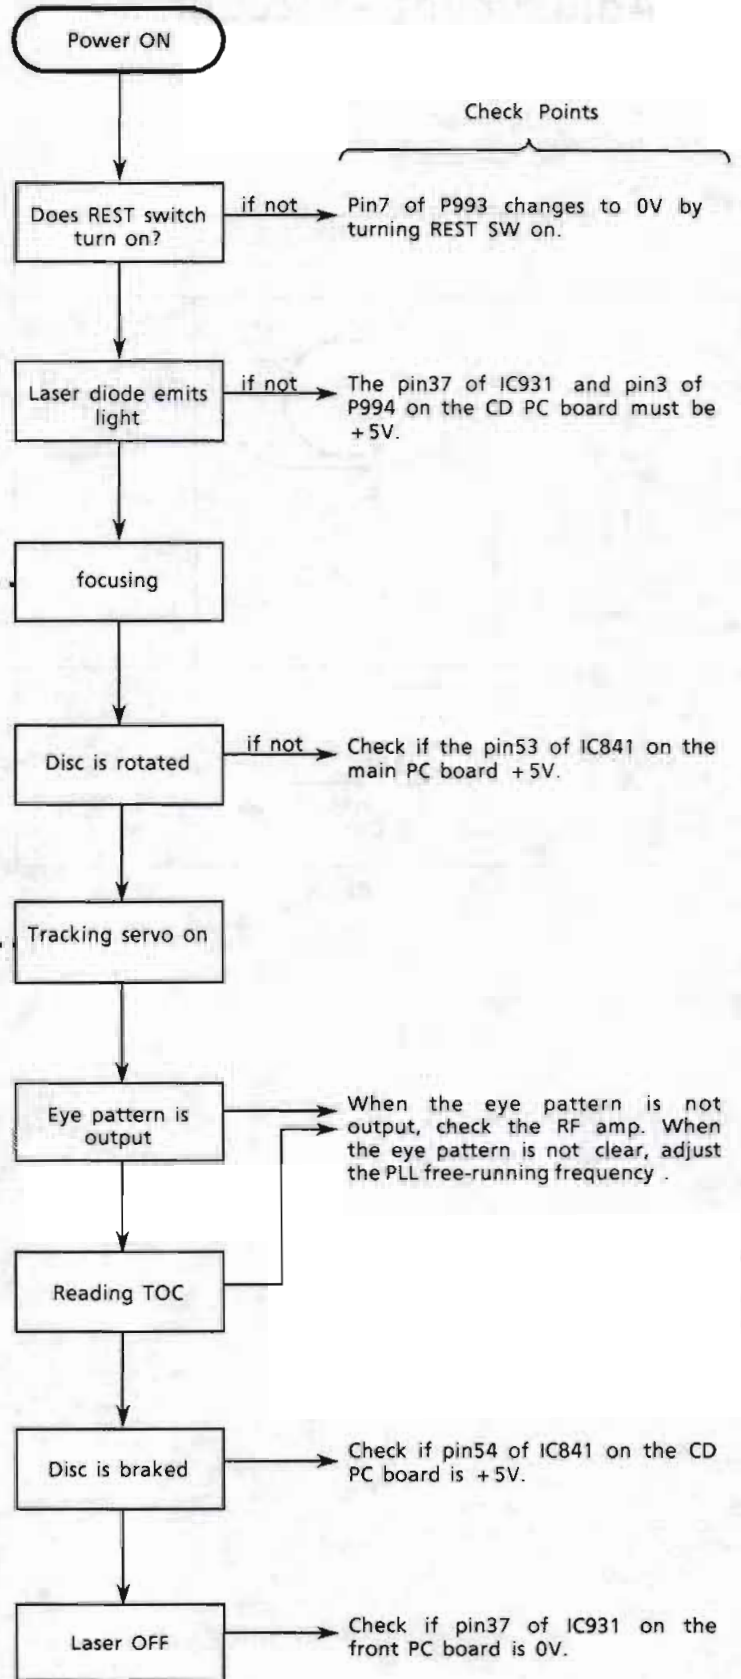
Power ON

Check Points

Does REST switch turn on?

if not

Pin7 of P993 changes to 0V by turning REST SW on.

Laser diode emits light

if not

The pin37 of IC931 and pin3 of P994 on the CD PC board must be +5V.

focusing

Disc is rotated

if not

Check if the pin53 of IC841 on the main PC board +5V.

Tracking servo on

Eye pattern is output

When the eye pattern is not output, check the RF amp. When the eye pattern is not clear, adjust the PLL free-running frequency .

Reading TOC

Disc is braked

Check if pin54 of IC841 on the CD PC board is +5V.

Laser OFF

Check if pin37 of IC931 on the front PC board is 0V.